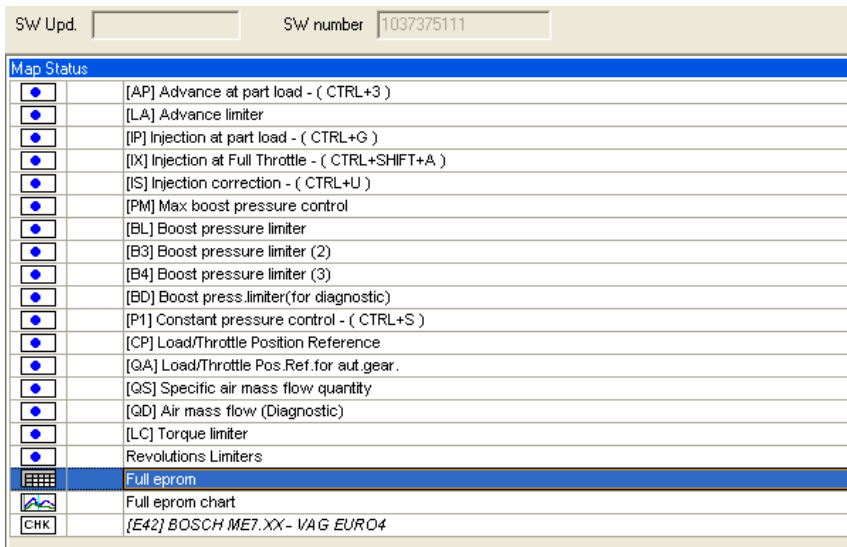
SW Upd.

SW number 1037375111

Map Status

[AP] Advance at part load - ( CTRL+3 )
[LA] Advance limiter
[IP] Injection at part load - ( CTRL+G )
[IX] Injection at Full Throttle - ( CTRL+SHIFT+A )
[IS] Injection correction - ( CTRL+U )
[PM] Max boost pressure control
[BL] Boost pressure limiter
[B3] Boost pressure limiter (2)
[B4] Boost pressure limiter (3)
[BD] Boost press.limiter(for diagnostic)
[P1] Constant pressure control - ( CTRL+S )
[CP] Load/Throttle Position Reference
[QA] Load/Throttle Pos.Ref.for aut.gear.
[QS] Specific air mass flow quantity
[QD] Air mass flow (Diagnostic)
[LC] Torque limiter
Revolutions Limiters
Full eprom
Full eprom chart
CHK [E42] BOSCH ME7.XX - VAG EURO4